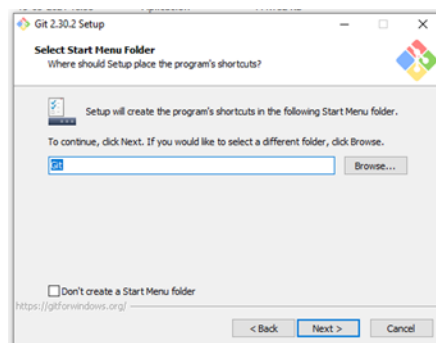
Git 2.30.2 Setup

Select Start Menu Folder
Where should Setup place the program's shortcuts?

Setup will create the program's shortcuts in the following Start Menu folder.

To continue, click Next. If you would like to select a different folder, click Browse.

Git

Browse...

Don't create a Start Menu folder

https://gitforwindows.org/

< Back

Next >

Cancel